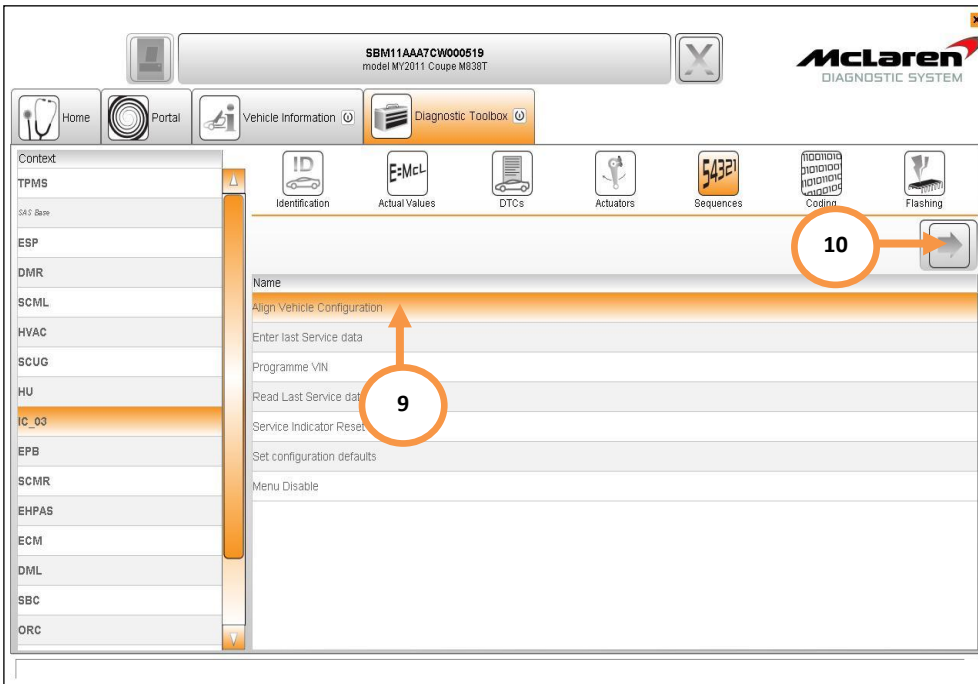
SBM11AAA7CW000519
model MY2011 Coupe M838T

McLaren
DIAGNOSTIC SYSTEM

Home
Portal
Vehicle Information
Diagnostic Toolbox

Context
TPMS
SAS Base
ESP
DMR
SCML
HVAC
SCUG
HU
IC_03
EPB
SCMR
EHPAS
ECM
DML
SBC
ORC

ID
Identification
E=McL
Actual Values
DTCs
Actuators
54321
Sequences
Coding
Flashing

10

Name
Align Vehicle Configuration
Enter last Service data
Programme VIN
Read Last Service dat
9
Service Indicator Reset
Set configuration defaults
Menu Disable